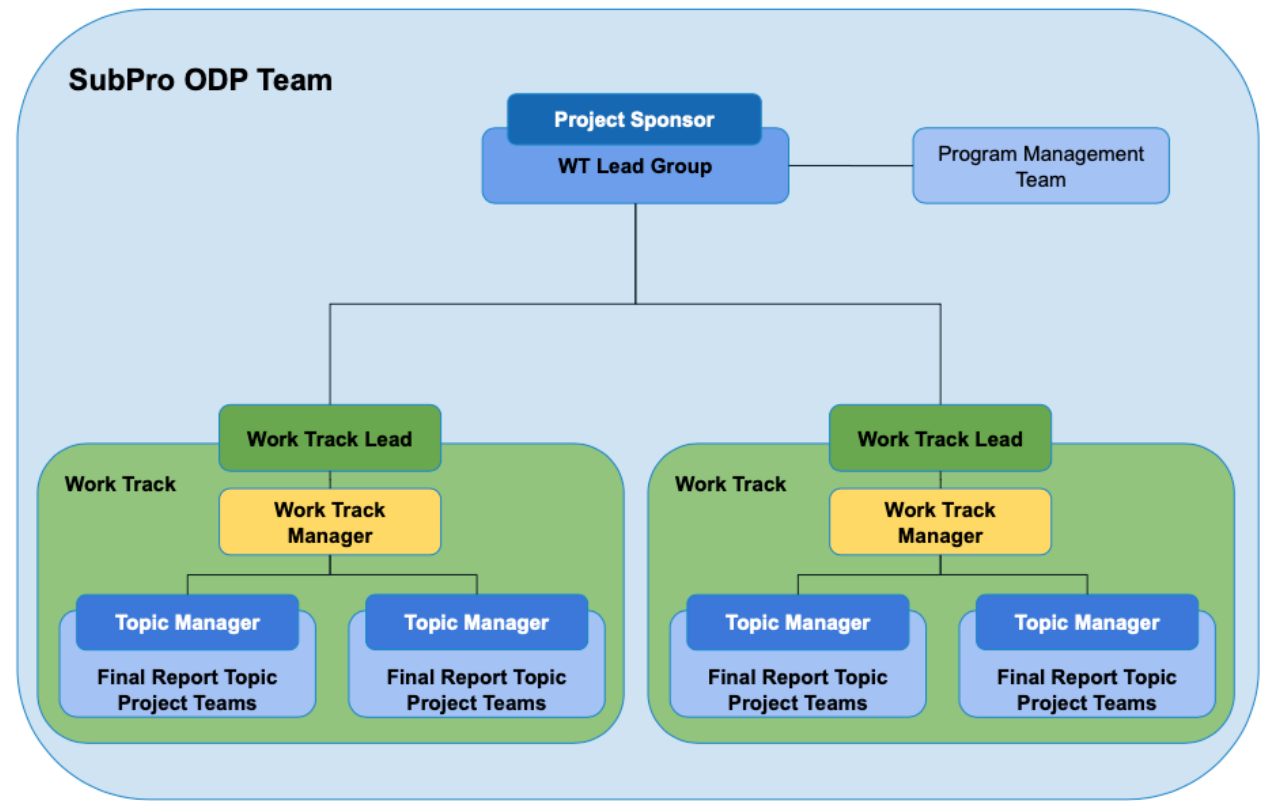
SubPro ODP Team

Project Sponsor

WT Lead Group

Program Management Team

Work Track Lead

Work Track

Work Track Manager

Topic Manager

Final Report Topic Project Teams

Topic Manager

Final Report Topic Project Teams

Work Track Lead

Work Track

Work Track Manager

Topic Manager

Final Report Topic Project Teams

Topic Manager

Final Report Topic Project Teams